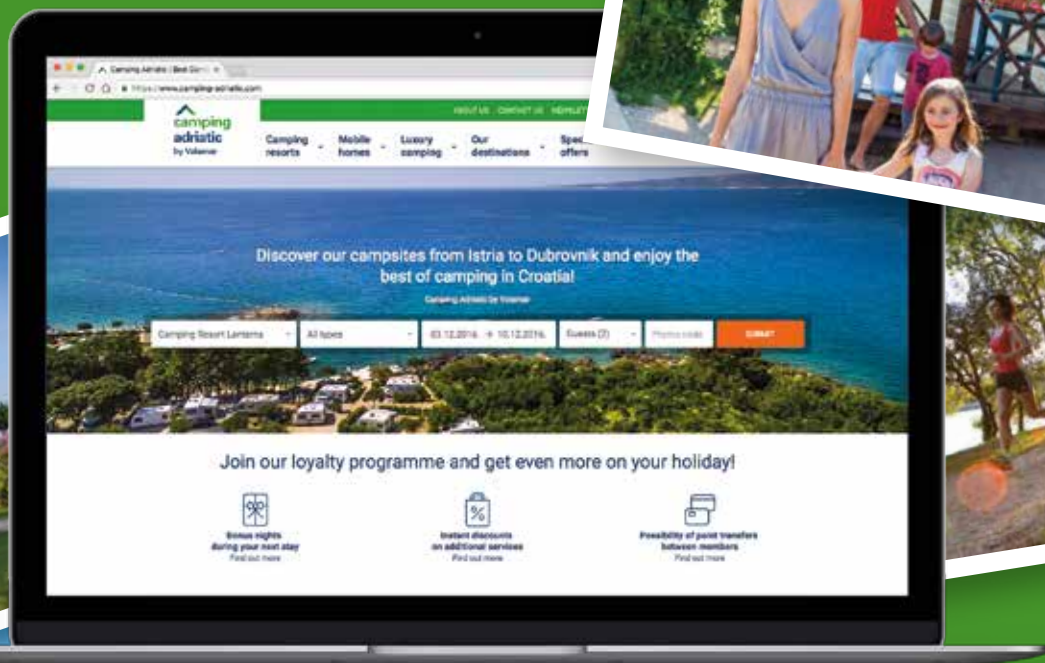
Camping Adriatic | Best Cam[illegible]

https://www.camping-adriatic.com

ABOUT US CONTACT US NEWSLETTER

camping adriatic by Valamar

Camping resorts

Mobile homes

Luxury camping

Our destinations

Spe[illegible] offers

Discover our campsites from Istria to Dubrovnik and enjoy the best of camping in Croatia!

Camping Adriatic by Valamar

Camping Resort Lanterna

All types

03.12.2016 → 10.12.2016

Guests (2)

Promo code

SUBMIT

Join our loyalty programme and get even more on your holiday!

Bonus nights during your next stay
Find out more

Instant discounts on additional services
Find out more

Possibility of point transfers between members
Find out more